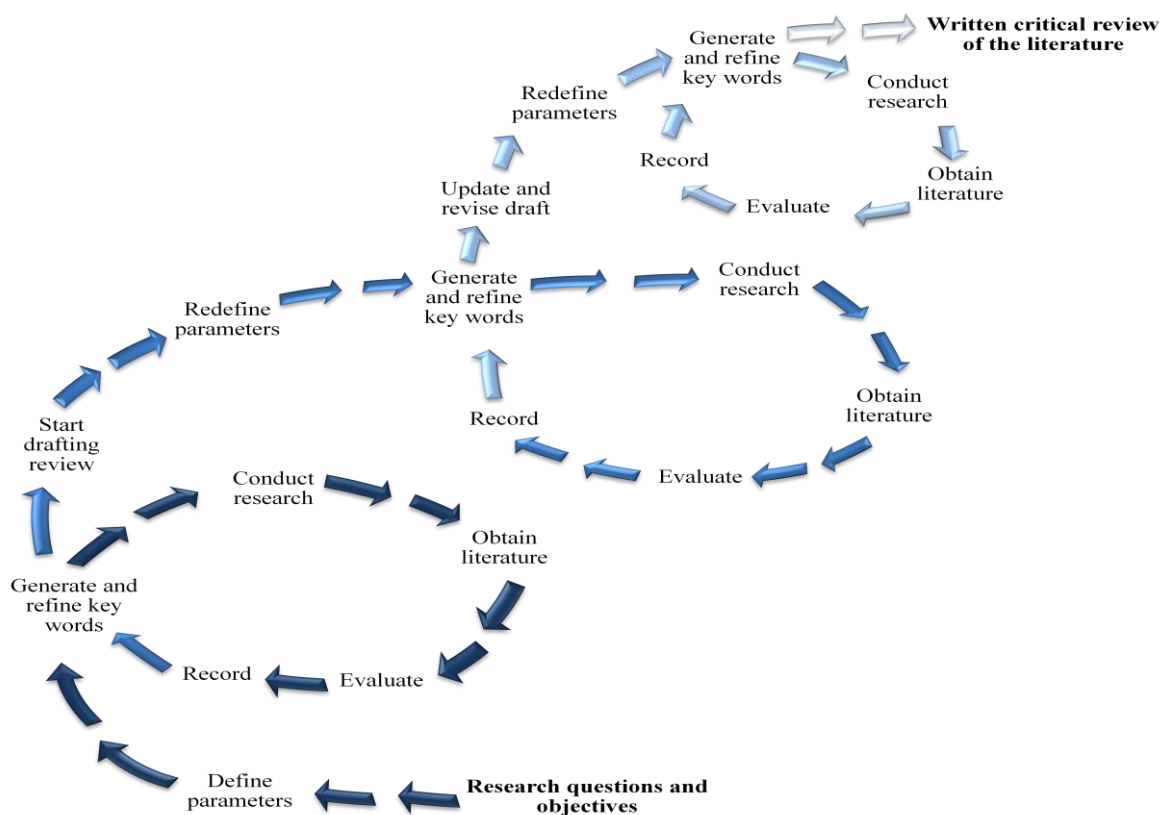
Written critical review of the literature

Generate and refine key words

Conduct research

Redefine parameters

Record

Obtain literature

Evaluate

Update and revise draft

Generate and refine key words

Conduct research

Redefine parameters

Obtain literature

Record

Evaluate

Start drafting review

Conduct research

Obtain literature

Generate and refine key words

Record

Evaluate

Define parameters

Research questions and objectives